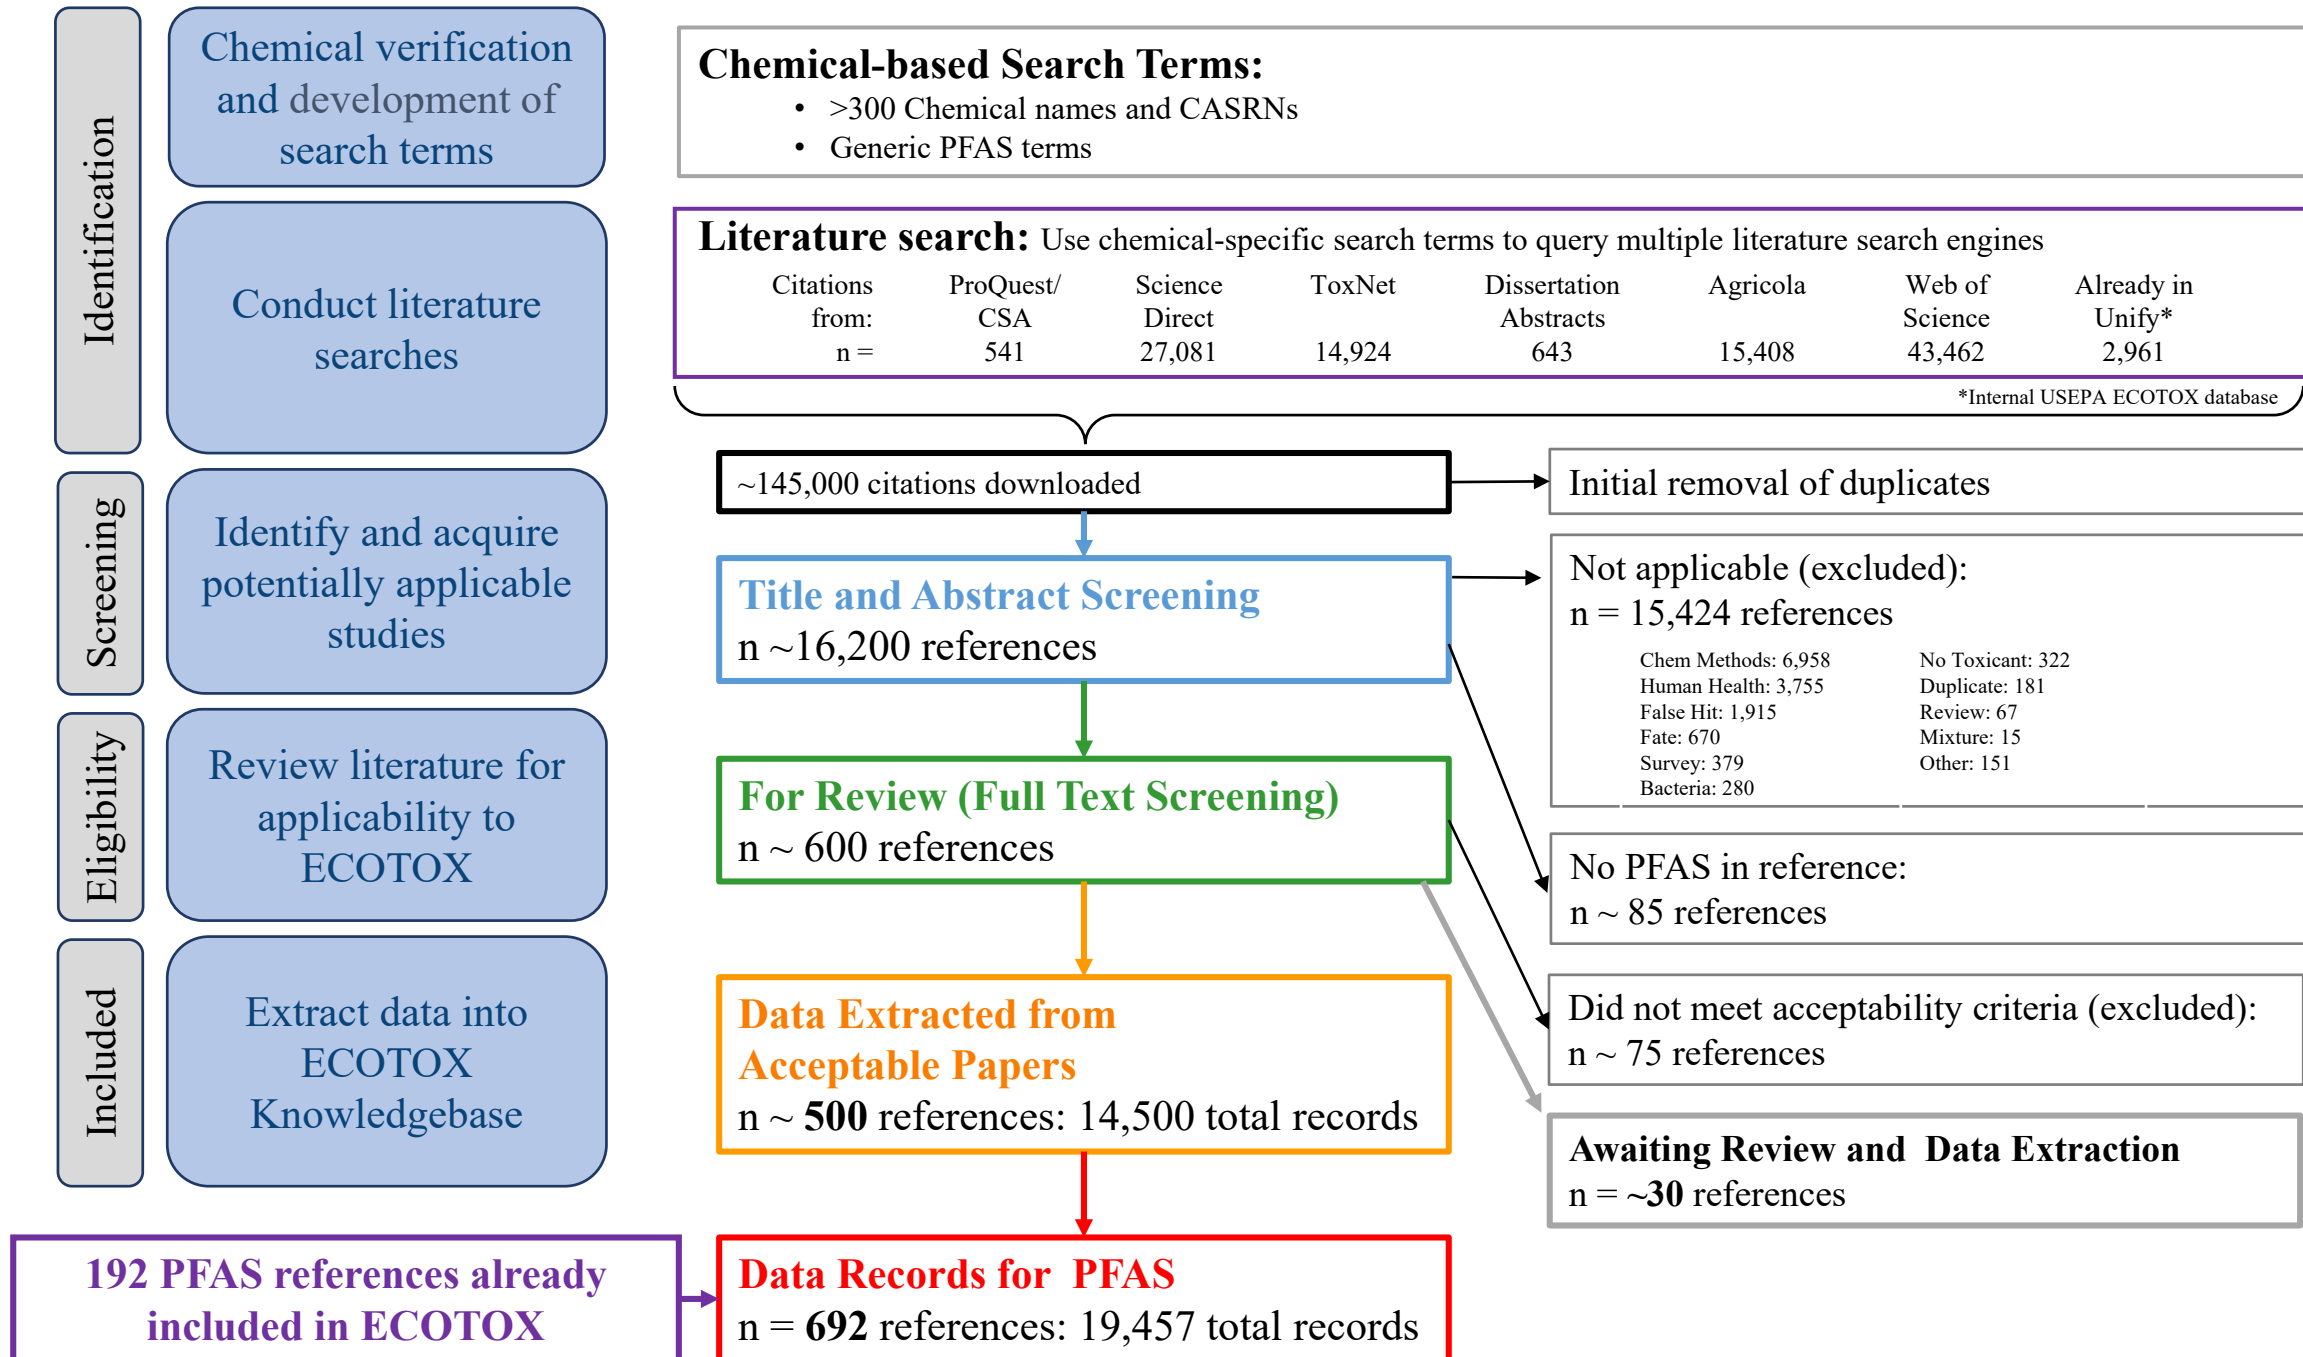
Identification

Chemical verification and development of search terms

Conduct literature searches

Screening

Identify and acquire potentially applicable studies

Eligibility

Review literature for applicability to ECOTOX

Included

Extract data into ECOTOX Knowledgebase

192 PFAS references already included in ECOTOX

**Chemical-based Search Terms:**
• >300 Chemical names and CASRNs
• Generic PFAS terms

**Literature search:** Use chemical-specific search terms to query multiple literature search engines

| Citations from: | ProQuest/ CSA | Science Direct | ToxNet | Dissertation Abstracts | Agricola | Web of Science | Already in Unify* |
|---|---|---|---|---|---|---|---|
| n = | 541 | 27,081 | 14,924 | 643 | 15,408 | 43,462 | 2,961 |

*Internal USEPA ECOTOX database

~145,000 citations downloaded

Initial removal of duplicates

Title and Abstract Screening
n ~16,200 references

Not applicable (excluded):
n = 15,424 references

Chem Methods: 6,958
Human Health: 3,755
False Hit: 1,915
Fate: 670
Survey: 379
Bacteria: 280

No Toxicant: 322
Duplicate: 181
Review: 67
Mixture: 15
Other: 151

For Review (Full Text Screening)
n ~ 600 references

No PFAS in reference:
n ~ 85 references

Data Extracted from Acceptable Papers
n ~ 500 references: 14,500 total records

Did not meet acceptability criteria (excluded):
n ~ 75 references

Awaiting Review and Data Extraction
n = ~30 references

Data Records for PFAS
n = 692 references: 19,457 total records